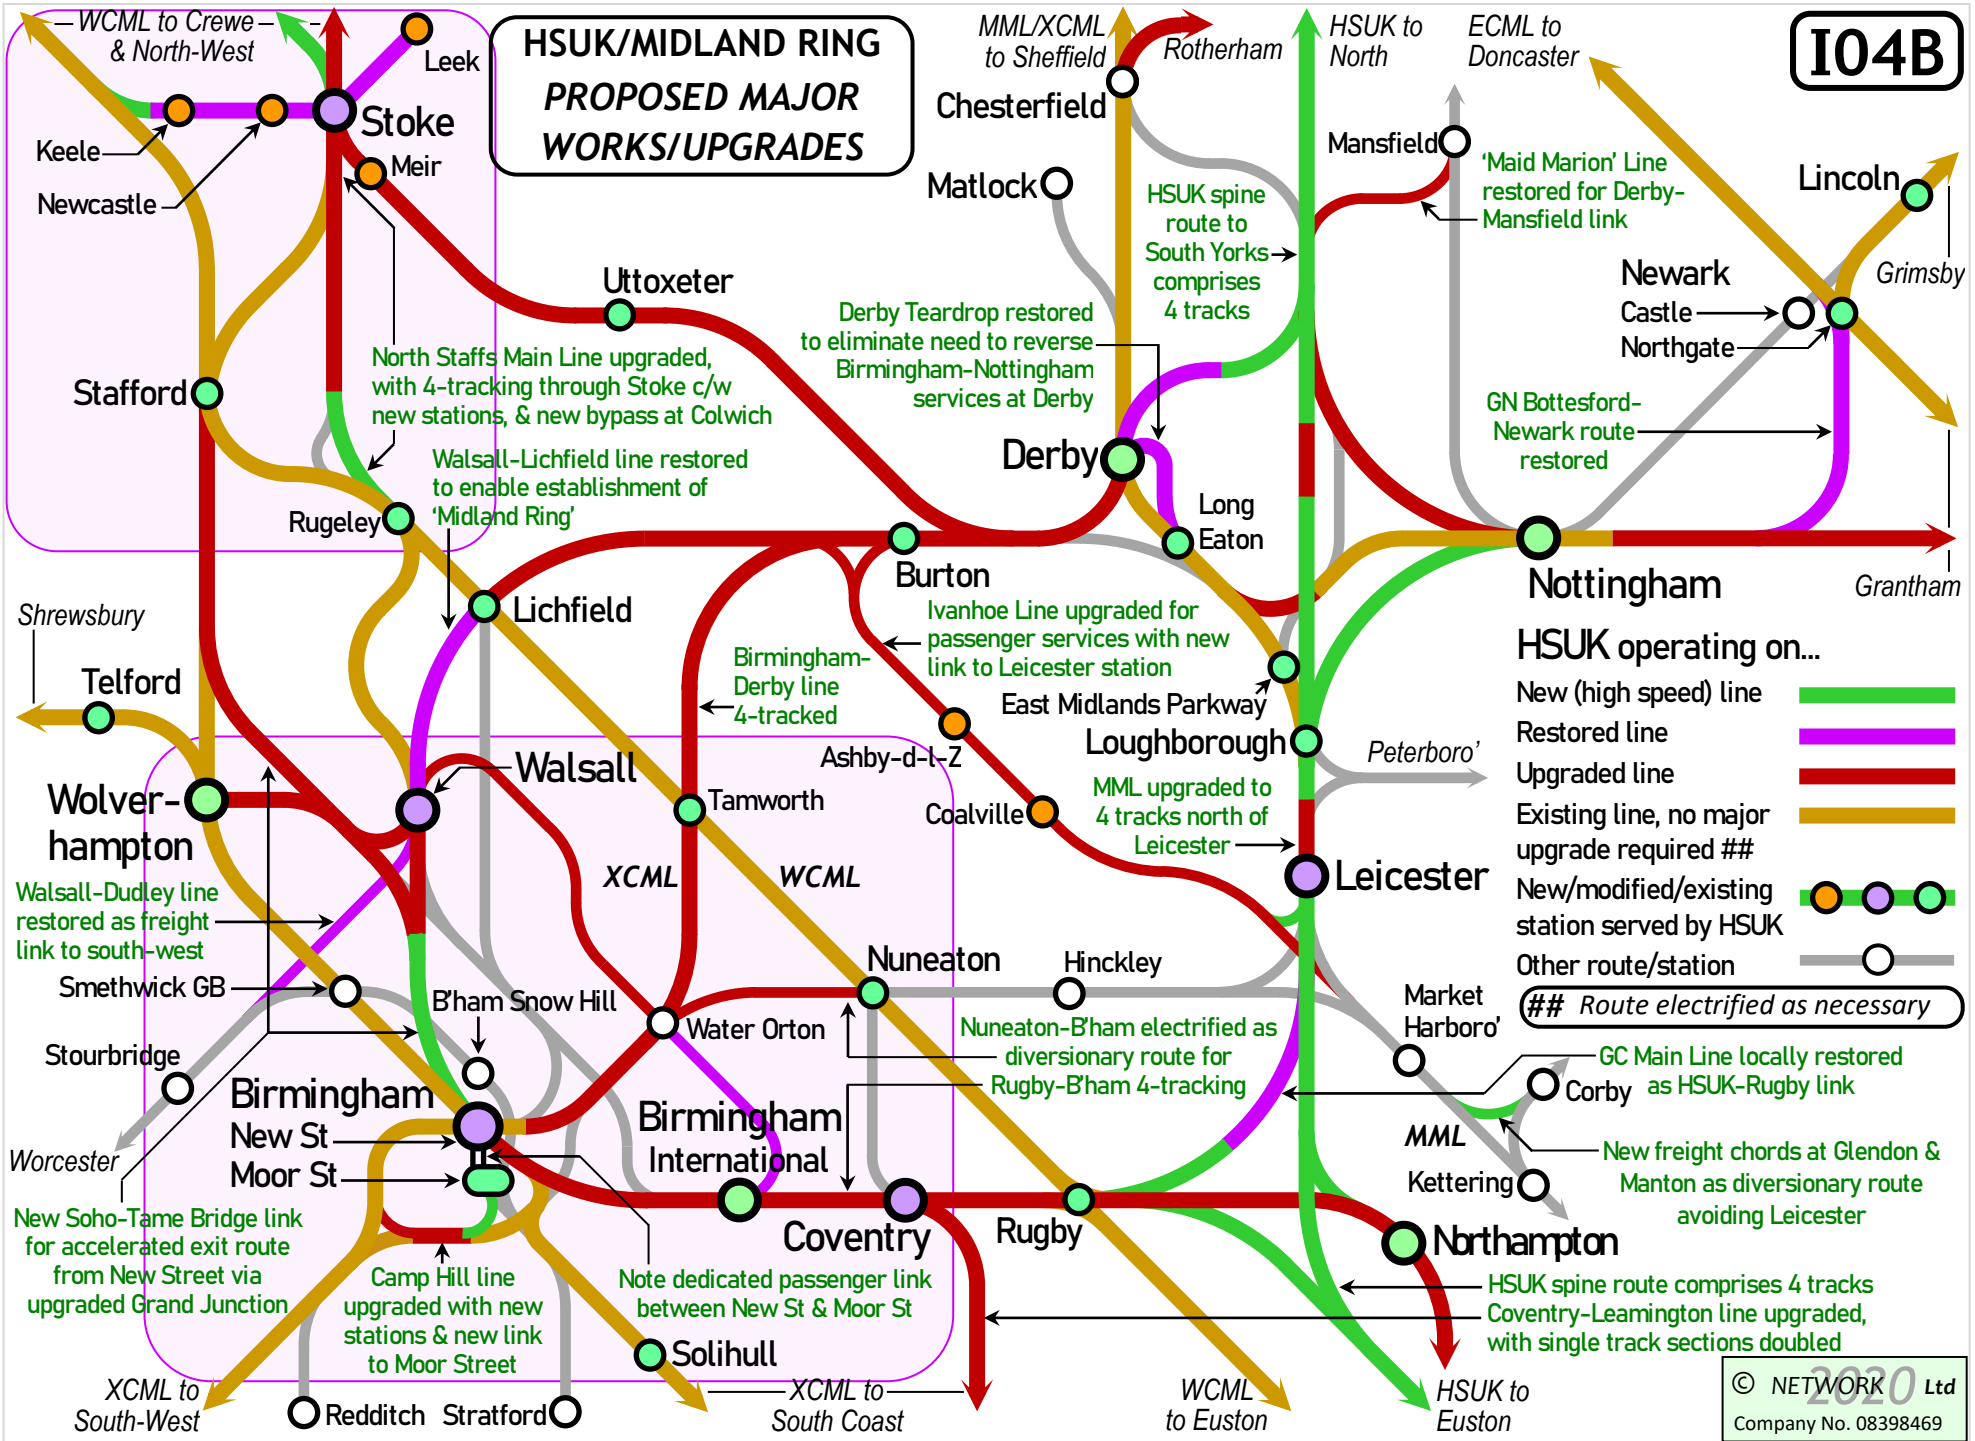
HSUK/MIDLAND RING
PROPOSED MAJOR WORKS/UPGRADES

I04B

WCML to Crewe & North-West
Leek
Stoke
Keele
Newcastle
Meir
MML/XCML to Sheffield
Rotherham
HSUK to North
ECML to Doncaster
Chesterfield
Mansfield
Matlock
'Maid Marion' Line restored for Derby-Mansfield link
HSUK spine route to South Yorks comprises 4 tracks
Lincoln
Grimsby
Newark
Castle
Northgate
Uttoxeter
Derby Teardrop restored to eliminate need to reverse Birmingham-Nottingham services at Derby
North Staffs Main Line upgraded, with 4-tracking through Stoke c/w new stations, & new bypass at Colwich
Stafford
GN Bottesford-Newark route restored
Derby
Walsall-Lichfield line restored to enable establishment of 'Midland Ring'
Long Eaton
Rugeley
Burton
Nottingham
Grantham
Shrewsbury
Lichfield
Ivanhoe Line upgraded for passenger services with new link to Leicester station
Birmingham-Derby line 4-tracked
HSUK operating on...
Telford
East Midlands Parkway
New (high speed) line
Ashby-d-l-Z
Loughborough
Restored line
Walsall
Peterboro'
Upgraded line
Wolver-hampton
Tamworth
Coalville
MML upgraded to 4 tracks north of Leicester
Existing line, no major upgrade required ##
Leicester
New/modified/existing station served by HSUK
XCML
WCML
Walsall-Dudley line restored as freight link to south-west
Other route/station
Nuneaton
Hinckley
## Route electrified as necessary
Smethwick GB
B'ham Snow Hill
Market Harboro'
Water Orton
Nuneaton-B'ham electrified as diversionary route for Rugby-B'ham 4-tracking
GC Main Line locally restored as HSUK-Rugby link
Stourbridge
Corby
Birmingham
New St
Moor St
Birmingham International
MML
Worcester
Kettering
New freight chords at Glendon & Manton as diversionary route avoiding Leicester
Coventry
Rugby
Northampton
New Soho-Tame Bridge link for accelerated exit route from New Street via upgraded Grand Junction
Camp Hill line upgraded with new stations & new link to Moor Street
Note dedicated passenger link between New St & Moor St
HSUK spine route comprises 4 tracks
Coventry-Leamington line upgraded, with single track sections doubled
Solihull
XCML to South-West
Redditch
Stratford
XCML to South Coast
WCML to Euston
HSUK to Euston
© NETWORK 2020 Ltd
Company No. 08398469